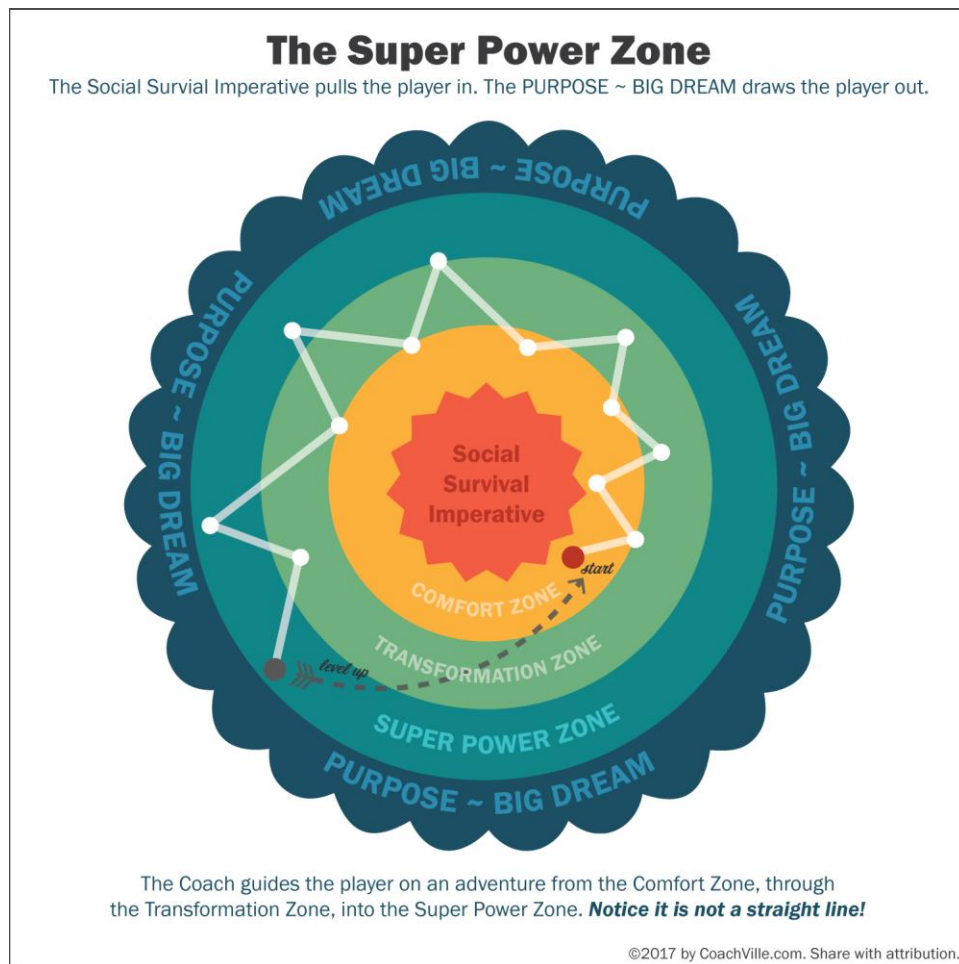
The Super Power Zone

The Social Survial Imperative pulls the player in. The PURPOSE ~ BIG DREAM draws the player out.

PURPOSE ~ BIG DREAM

PURPOSE ~ BIG DREAM

PURPOSE ~ BIG DREAM

Social Survival Imperative

start

COMFORT ZONE

level up

TRANSFORMATION ZONE

SUPER POWER ZONE

PURPOSE ~ BIG DREAM

The Coach guides the player on an adventure from the Comfort Zone, through the Transformation Zone, into the Super Power Zone. Notice it is not a straight line!

©2017 by CoachVille.com. Share with attribution.